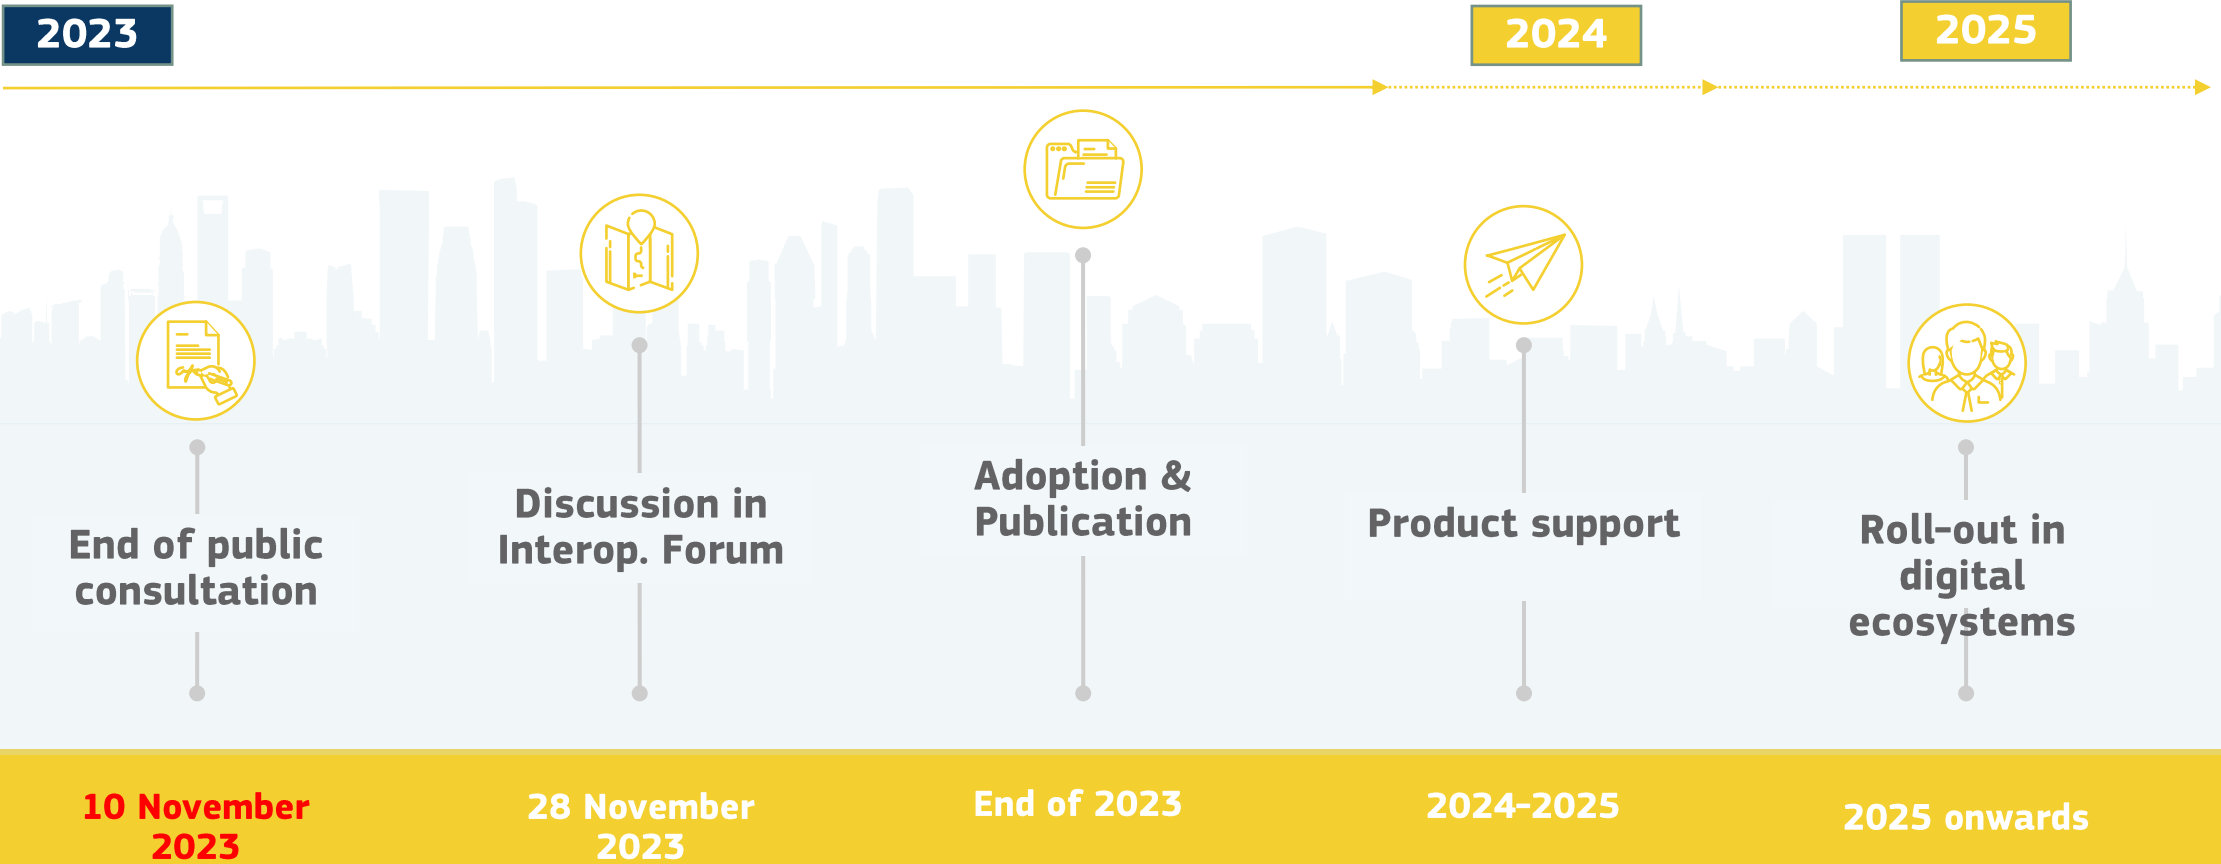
2023

2024

2025

End of public consultation

Discussion in Interop. Forum

Adoption & Publication

Product support

Roll-out in digital ecosystems

10 November 2023

28 November 2023

End of 2023

2024-2025

2025 onwards